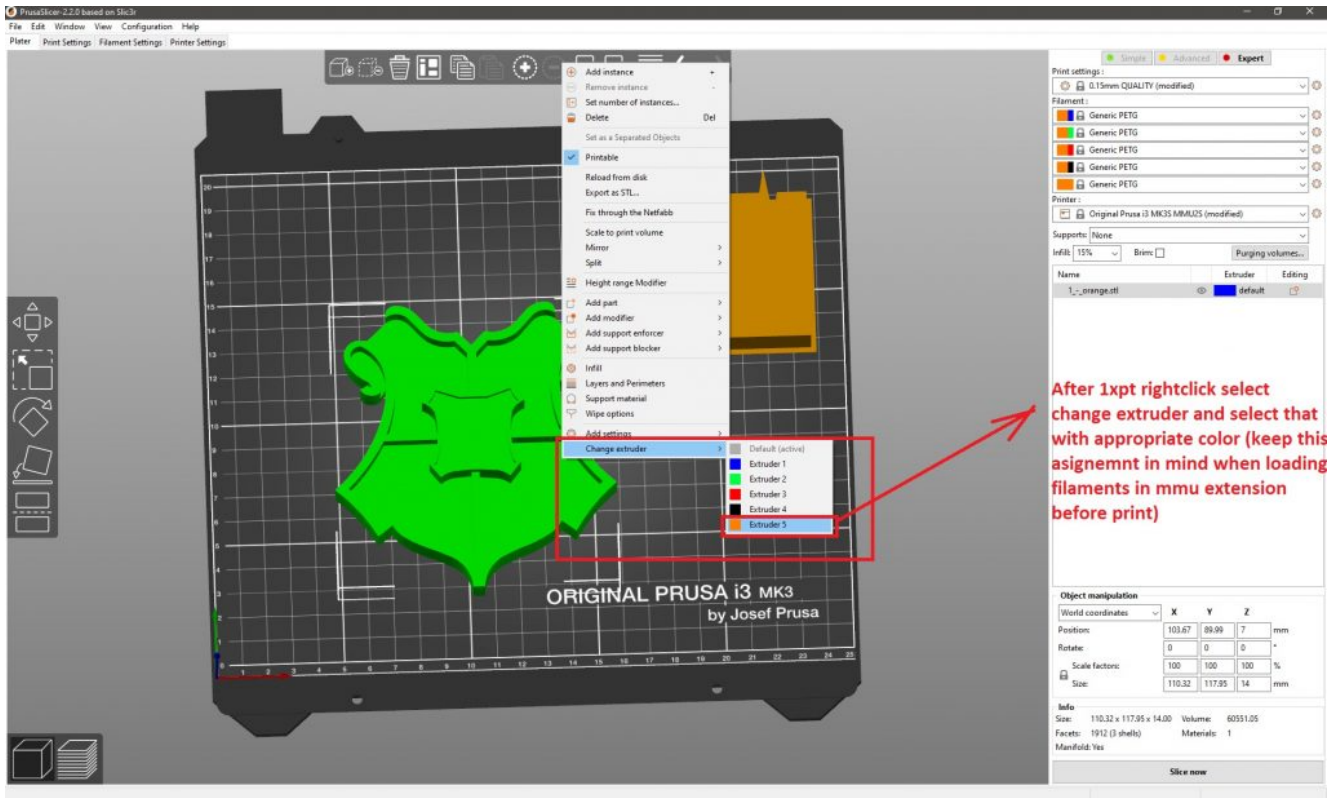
PrusaSlicer-2.2.0 based on Slic3r

File Edit Window View Configuration Help

Plater Print Settings Filament Settings Printer Settings

Add instance +
Remove instance -
Set number of instances...
Delete Del
Set as a Separated Objects
Printable
Reload from disk
Export as STL...
Fix through the Netfabb
Scale to print volume
Mirror
Split
Height range Modifier
Add part
Add modifier
Add support enforcer
Add support blocker
Infill
Layers and Perimeters
Support material
Wipe options
Add settings
Change extruder

Default (active)
Extruder 1
Extruder 2
Extruder 3
Extruder 4
Extruder 5

ORIGINAL PRUSA i3 MK3
by Josef Prusa

Simple Advanced Expert

Print settings :
0.15mm QUALITY (modified)
Filament :
Generic PETG
Generic PETG
Generic PETG
Generic PETG
Generic PETG
Printer :
Original Prusa i3 MK3S MMU2S (modified)
Supports: None
Infill: 15% Brim:
Purging volumes...

| Name | Extruder | Editing |
|---|---|---|
| 1_-_orange.stl | default | |

After 1xpt rightclick select change extruder and select that with appropriate color (keep this asignemnt in mind when loading filaments in mmu extension before print)

Object manipulation
World coordinates X Y Z
Position: 103.67 89.99 7 mm
Rotate: 0 0 0 °
Scale factors: 100 100 100 %
Size: 110.32 117.95 14 mm

Info
Size: 110.32 x 117.95 x 14.00 Volume: 60551.05
Facets: 1912 (3 shells) Materials: 1
Manifold: Yes

Slice now